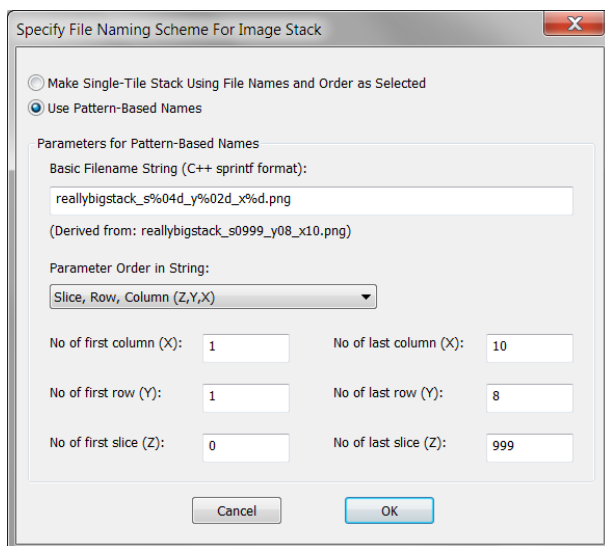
Specify File Naming Scheme For Image Stack

Make Single-Tile Stack Using File Names and Order as Selected
Use Pattern-Based Names

Parameters for Pattern-Based Names

Basic Filename String (C++ sprintf format):

reallybigstack_s%04d_y%02d_x%d.png

(Derived from: reallybigstack_s0999_y08_x10.png)

Parameter Order in String:

Slice, Row, Column (Z,Y,X)

No of first column (X): 1
No of last column (X): 10
No of first row (Y): 1
No of last row (Y): 8
No of first slice (Z): 0
No of last slice (Z): 999

Cancel
OK